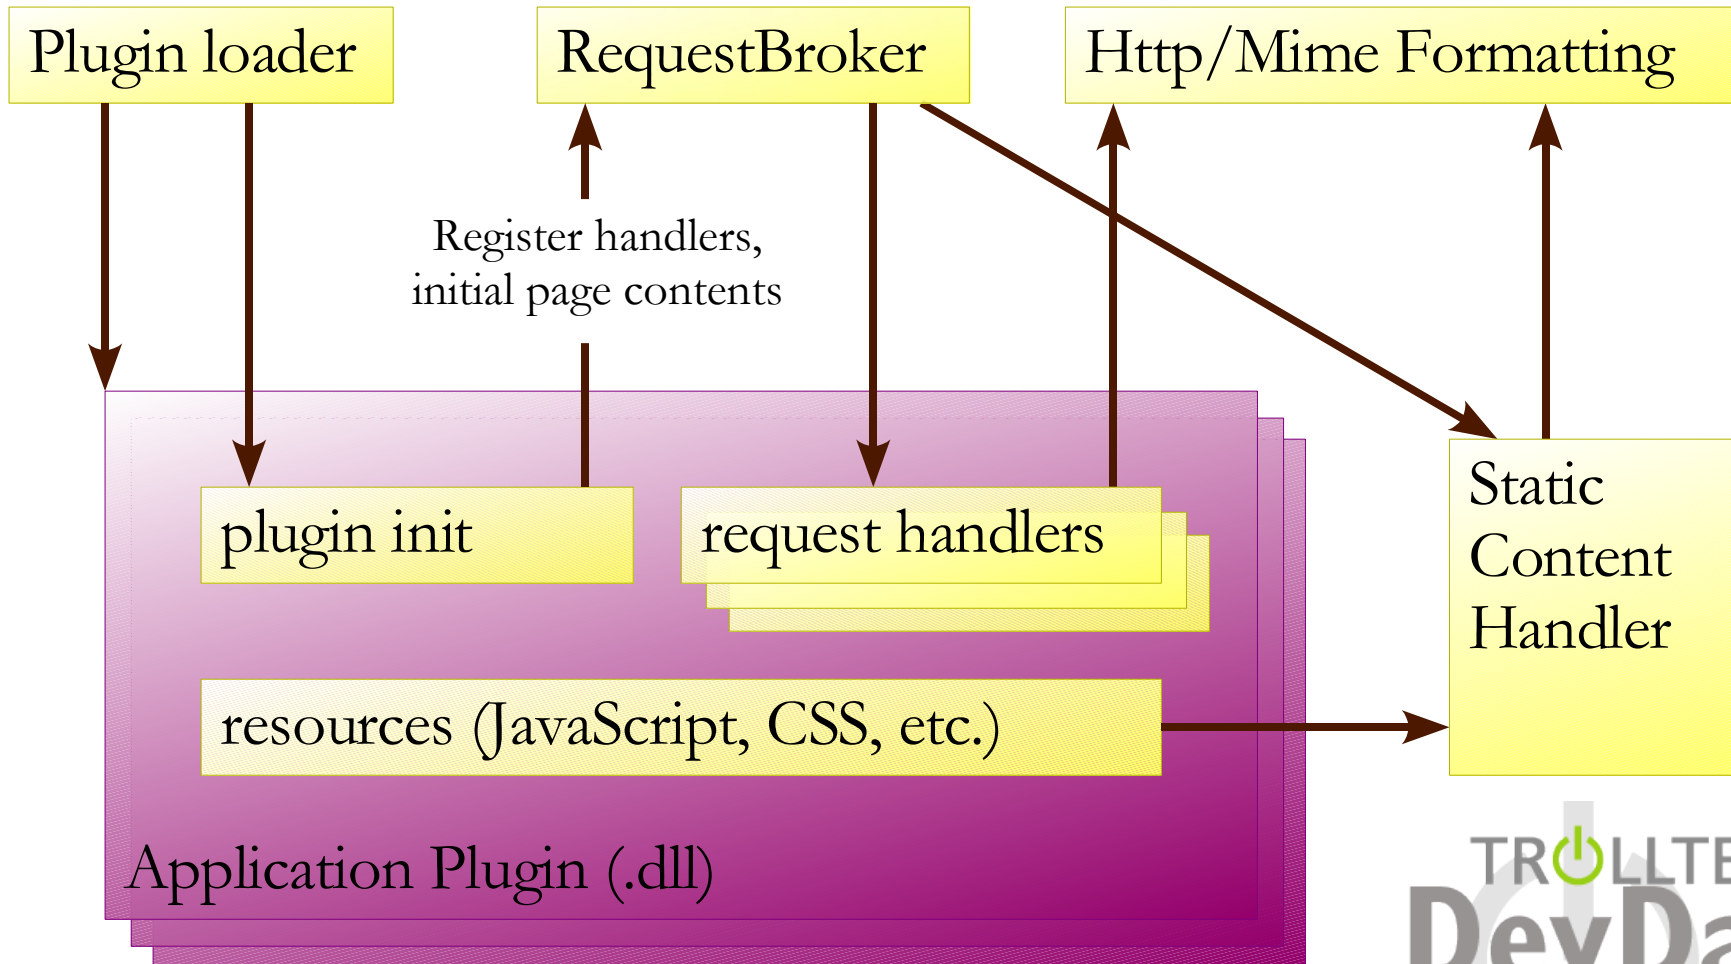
Plugin loader

RequestBroker

Http/Mime Formatting

Register handlers, initial page contents

plugin init

request handlers

Static Content Handler

resources (JavaScript, CSS, etc.)

Application Plugin (.dll)

TROLLTE

DevDa